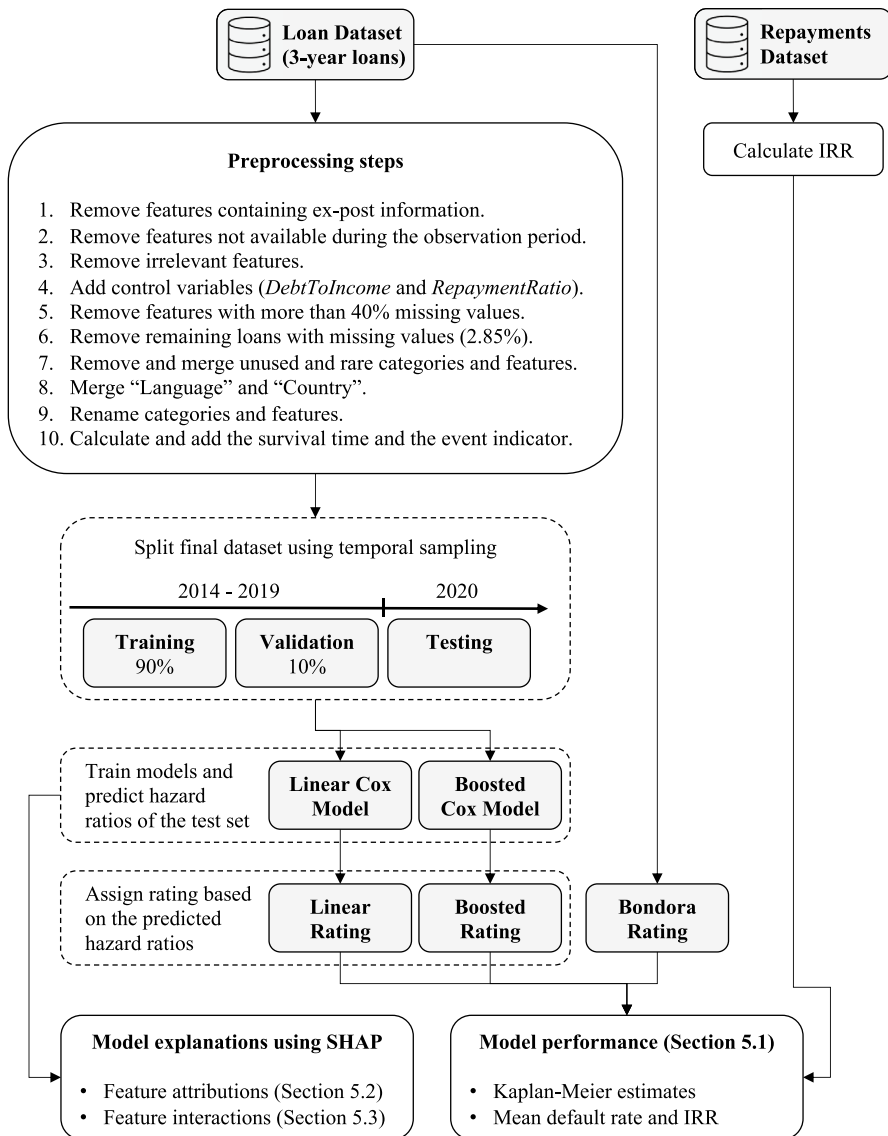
**Loan Dataset (3-year loans)**

**Repayments Dataset**

**Preprocessing steps**

1. Remove features containing ex-post information.
2. Remove features not available during the observation period.
3. Remove irrelevant features.
4. Add control variables (*DebtToIncome* and *RepaymentRatio*).
5. Remove features with more than 40% missing values.
6. Remove remaining loans with missing values (2.85%).
7. Remove and merge unused and rare categories and features.
8. Merge "Language" and "Country".
9. Rename categories and features.
10. Calculate and add the survival time and the event indicator.

Calculate IRR

Split final dataset using temporal sampling

2014 - 2019

2020

**Training** 90%

**Validation** 10%

**Testing**

Train models and predict hazard ratios of the test set

**Linear Cox Model**

**Boosted Cox Model**

Assign rating based on the predicted hazard ratios

**Linear Rating**

**Boosted Rating**

**Bondora Rating**

**Model explanations using SHAP**

- Feature attributions (Section 5.2)
- Feature interactions (Section 5.3)

**Model performance (Section 5.1)**

- Kaplan-Meier estimates
- Mean default rate and IRR